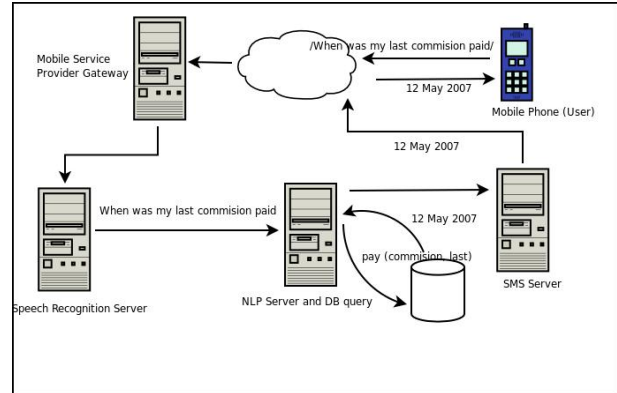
Mobile Service Provider Gateway

/When was my last commision paid/

12 May 2007

Mobile Phone (User)

12 May 2007

When was my last commision paid

12 May 2007

pay (commision, last)

Speech Recognition Server

NLP Server and DB query

SMS Server